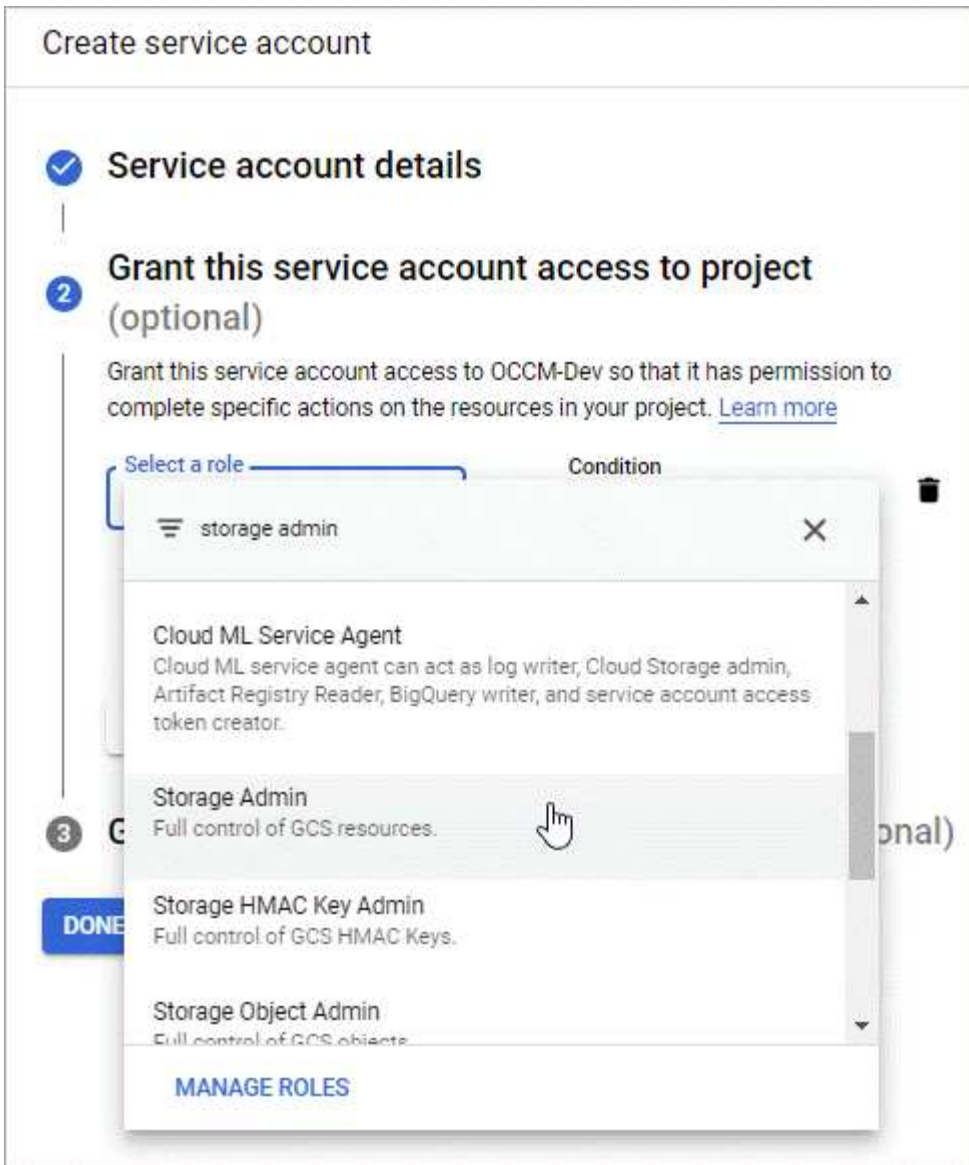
Create service account

Service account details

2 Grant this service account access to project (optional)

Grant this service account access to OCCM-Dev so that it has permission to complete specific actions on the resources in your project. Learn more

Select a role

Condition

storage admin

Cloud ML Service Agent
Cloud ML service agent can act as log writer, Cloud Storage admin, Artifact Registry Reader, BigQuery writer, and service account access token creator.

Storage Admin
Full control of GCS resources.

3 G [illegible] onal)

DONE

Storage HMAC Key Admin
Full control of GCS HMAC Keys.

Storage Object Admin
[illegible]

MANAGE ROLES